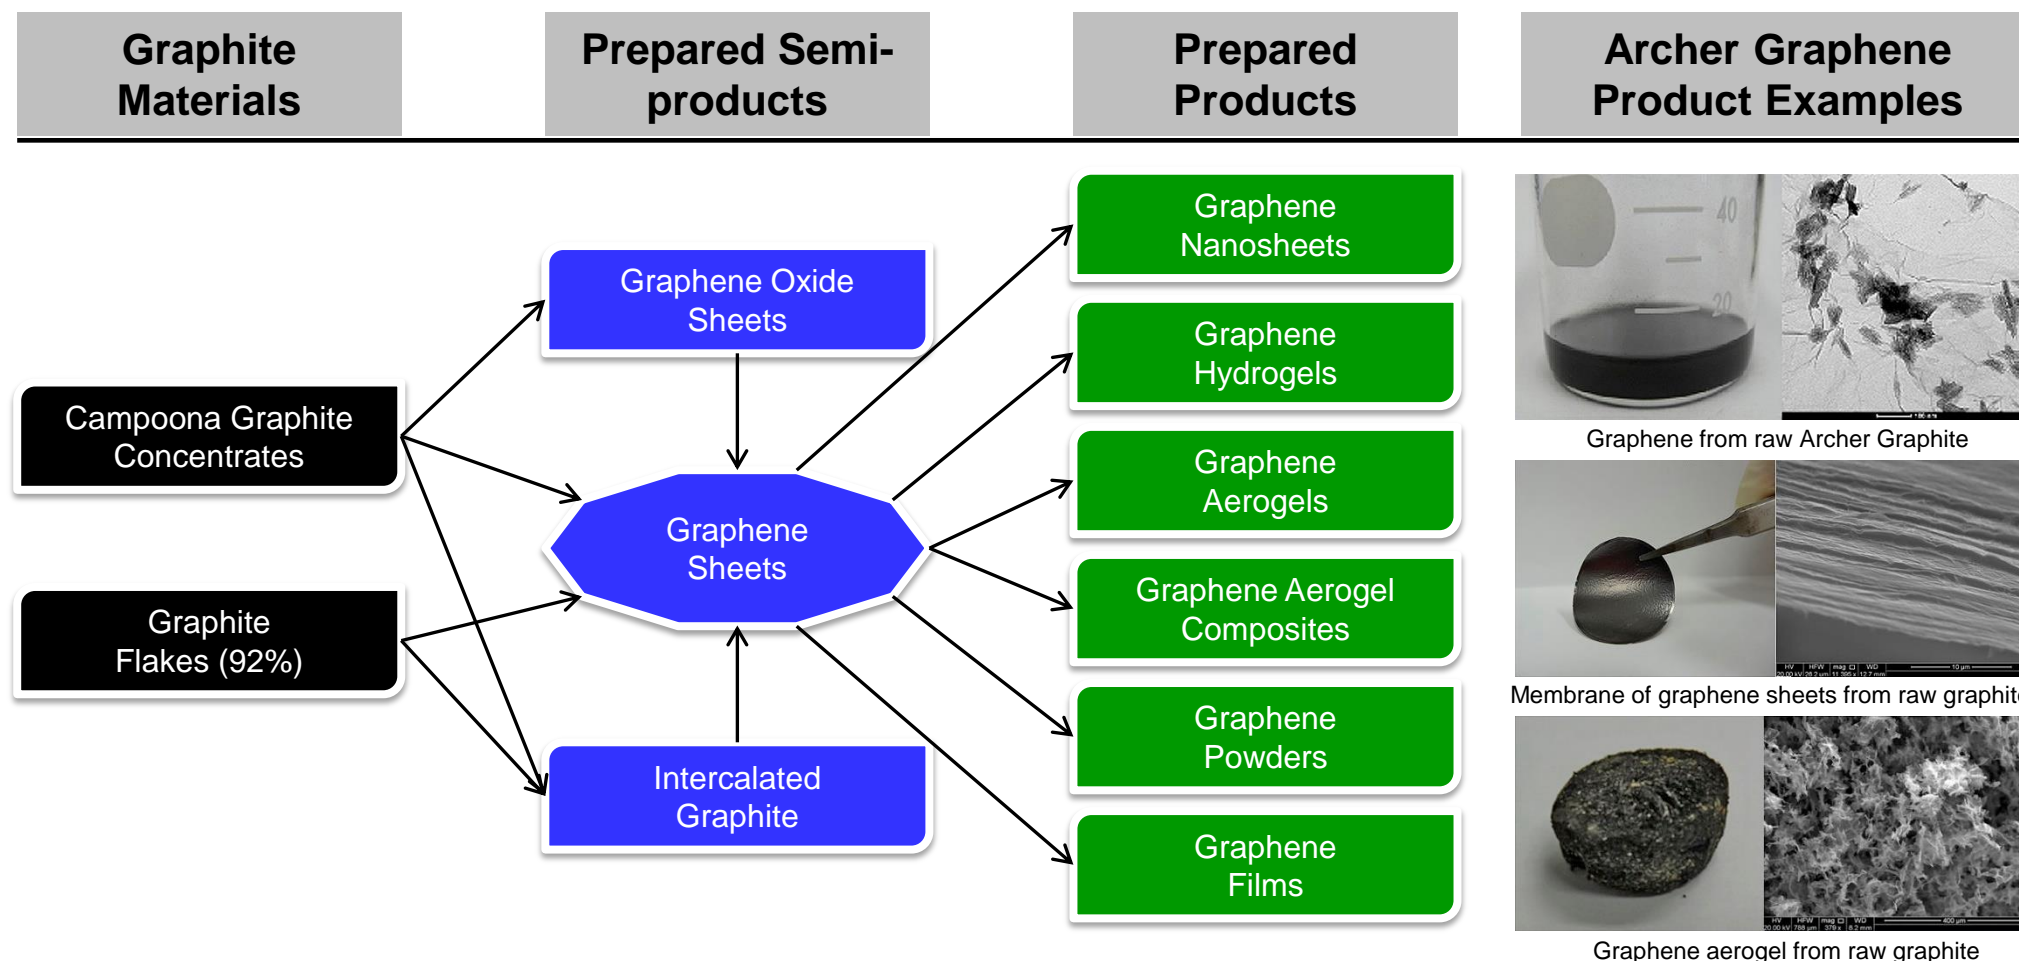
Graphite Materials

Prepared Semi-products

Prepared Products

Archer Graphene Product Examples

Campoona Graphite Concentrates

Graphite Flakes (92%)

Graphene Oxide Sheets

Graphene Sheets

Intercalated Graphite

Graphene Nanosheets

Graphene Hydrogels

Graphene Aerogels

Graphene Aerogel Composites

Graphene Powders

Graphene Films

40

20

Graphene from raw Archer Graphite

Membrane of graphene sheets from raw graphit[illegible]

Graphene aerogel from raw graphite